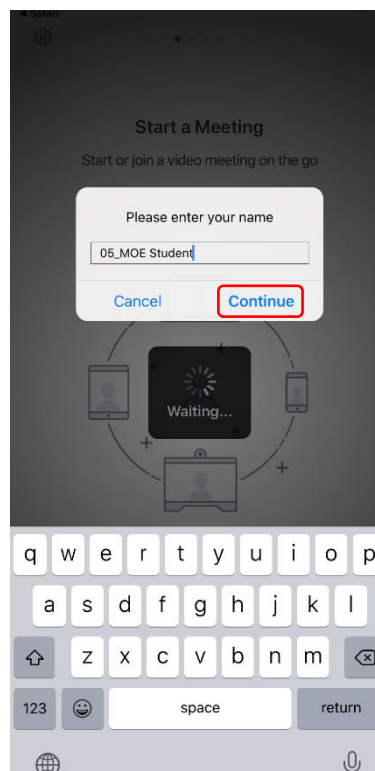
◀ Safari

Start a Meeting

Start or join a video meeting on the go

Please enter your name

05_MOE Student

Cancel

Continue

Waiting...

q w e r t y u i o p

a s d f g h j k l

z x c v b n m

123

space

return